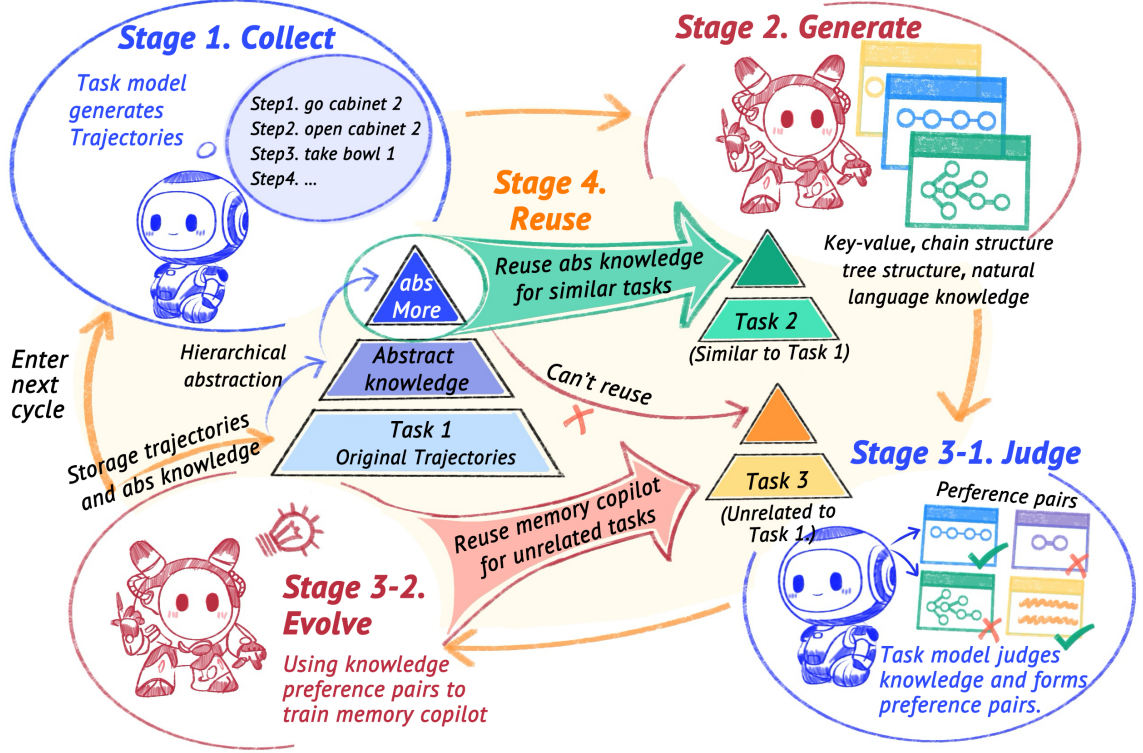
Stage 1. Collect

Task model generates Trajectories

Step1. go cabinet 2
Step2. open cabinet 2
Step3. take bowl 1
Step4. ...

Stage 2. Generate

Key-value, chain structure tree structure, natural language knowledge

Stage 4. Reuse

Reuse abs knowledge for similar tasks

abs More

Abstract knowledge

Task 1 Original Trajectories

Hierarchical abstraction

Task 2 (Similar to Task 1)

Can't reuse

Enter next cycle

Storage trajectories and abs knowledge

Task 3 (Unrelated to Task 1)

Stage 3-1. Judge

Perference pairs

Reuse memory copilot for unrelated tasks

Stage 3-2. Evolve

Using knowledge preference pairs to train memory copilot

Task model judges knowledge and forms preference pairs.